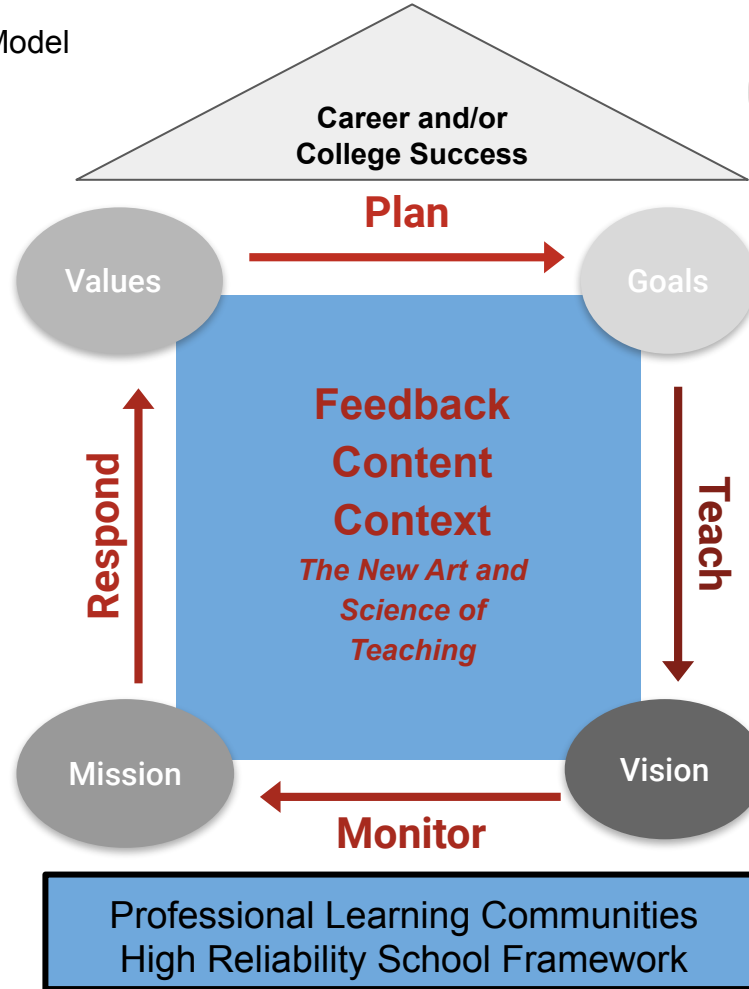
Model

Career and/or College Success

Plan

Values

Goals

Feedback
Content
Context
*The New Art and Science of Teaching*

Respond

Teach

Mission

Vision

Monitor

Professional Learning Communities
High Reliability School Framework